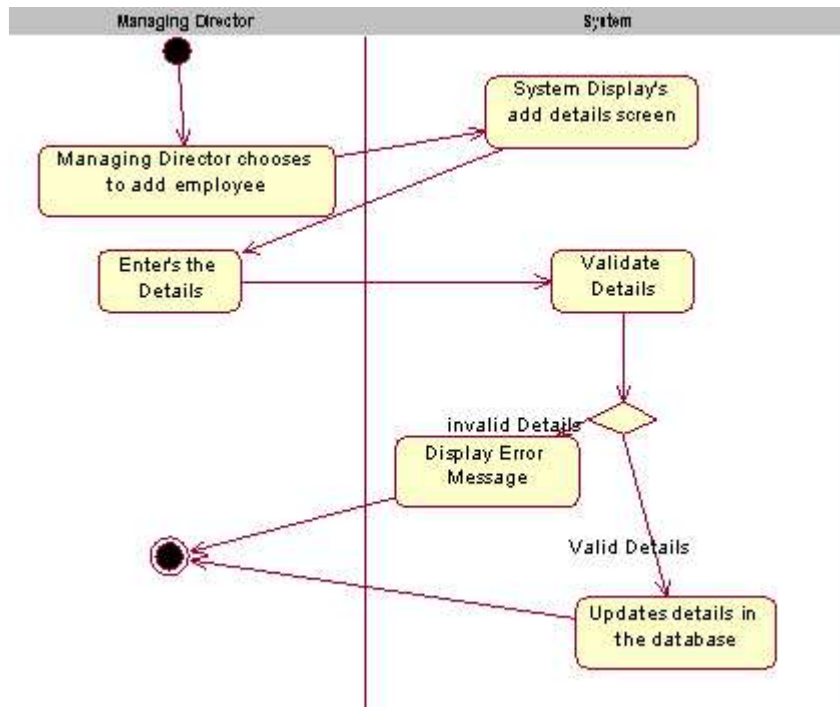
Managing Director

System

System Display's add details screen

Managing Director chooses to add employee

Enter's the Details

Validate Details

invalid Details

Display Error Message

Valid Details

Updates details in the database